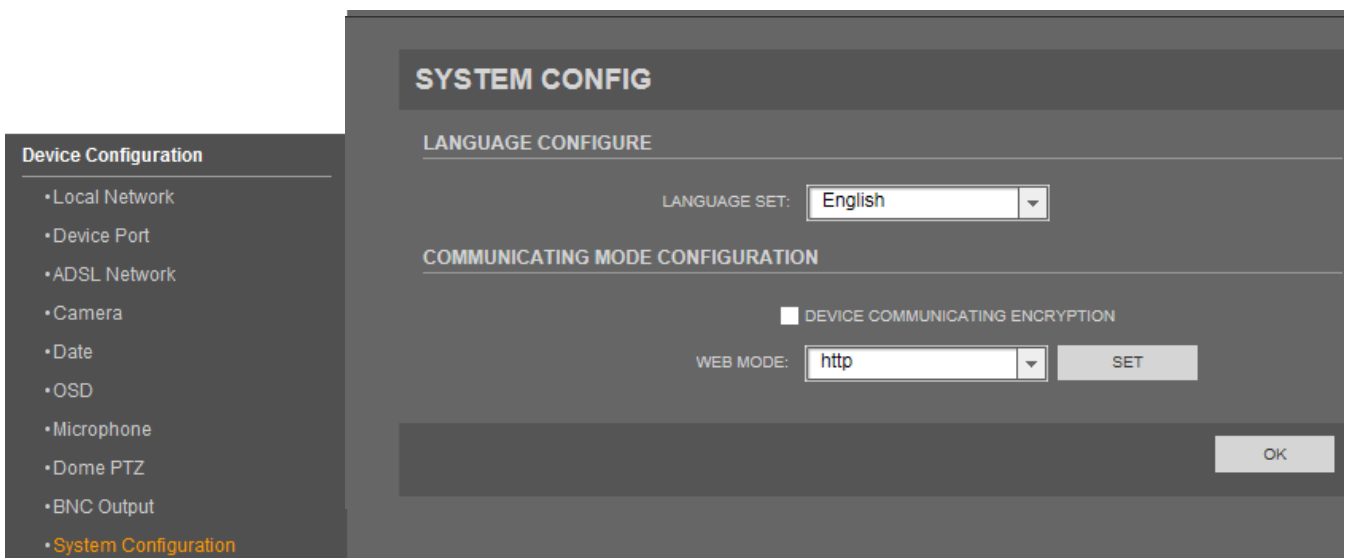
Device Configuration
• Local Network
• Device Port
• ADSL Network
• Camera
• Date
• OSD
• Microphone
• Dome PTZ
• BNC Output
• System Configuration

SYSTEM CONFIG

LANGUAGE CONFIGURE

LANGUAGE SET: English

COMMUNICATING MODE CONFIGURATION

DEVICE COMMUNICATING ENCRYPTION

WEB MODE: http SET

OK